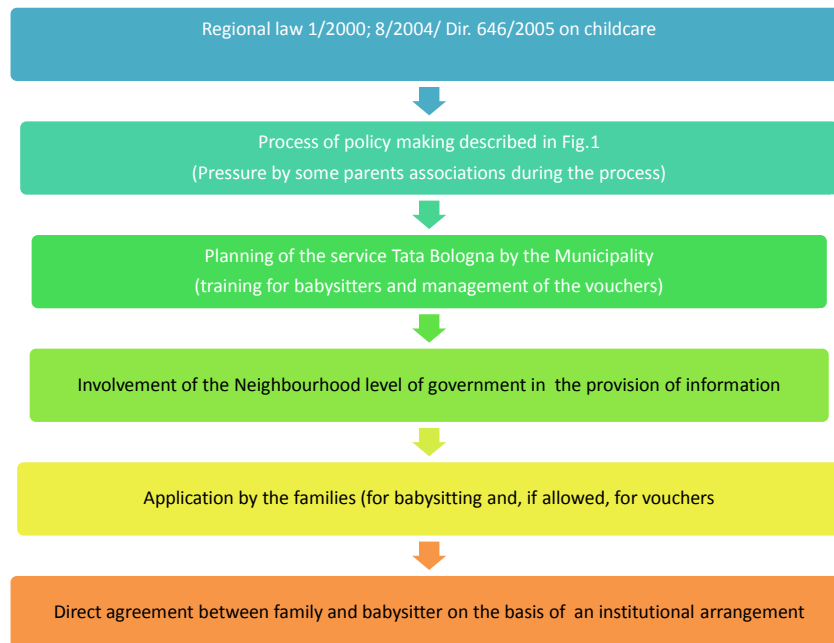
Regional law 1/2000; 8/2004/ Dir. 646/2005 on childcare

Process of policy making described in Fig.1
(Pressure by some parents associations during the process)

Planning of the service Tata Bologna by the Municipality
(training for babysitters and management of the vouchers)

Involvement of the Neighbourhood level of government in the provision of information

Application by the families (for babysitting and, if allowed, for vouchers

Direct agreement between family and babysitter on the basis of an institutional arrangement